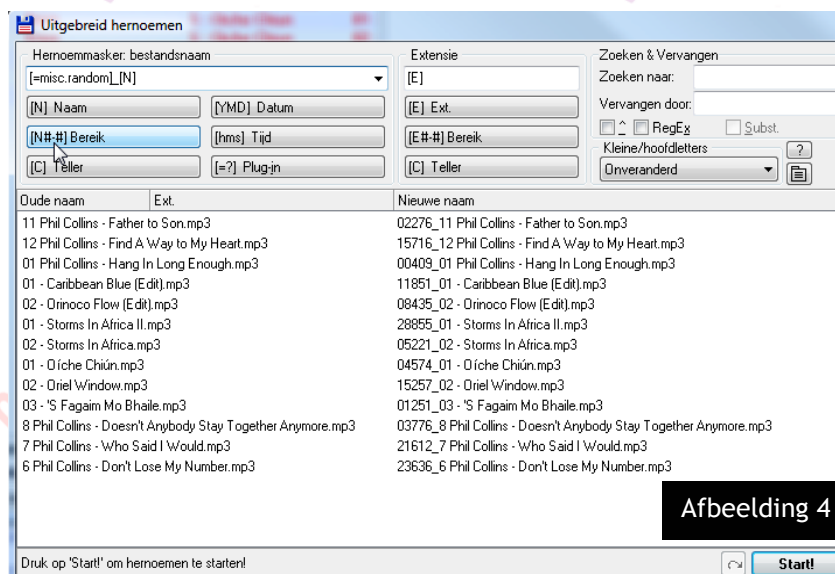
Uitgebreid hernoemen

Hernoemmasker: bestandsnaam
[=misc.random]_[N]
[N] Naam
[YMD] Datum
[N#-#] Bereik
[hms] Tijd
[C] Teller
[=?] Plug-in

Extensie
[E]
[E] Ext.
[E#-#] Bereik
[C] Teller

Zoeken & Vervangen
Zoeken naar:
Vervangen door:
^ RegEx
Subst.
Kleine/hoofdletters
Onveranderd
?

| Oude naam | Ext. | Nieuwe naam |
|---|---|---|
| 11 Phil Collins - Father to Son.mp3 | | 02276_11 Phil Collins - Father to Son.mp3 |
| 12 Phil Collins - Find A Way to My Heart.mp3 | | 15716_12 Phil Collins - Find A Way to My Heart.mp3 |
| 01 Phil Collins - Hang In Long Enough.mp3 | | 00409_01 Phil Collins - Hang In Long Enough.mp3 |
| 01 - Caribbean Blue (Edit).mp3 | | 11851_01 - Caribbean Blue (Edit).mp3 |
| 02 - Orinoco Flow (Edit).mp3 | | 08435_02 - Orinoco Flow (Edit).mp3 |
| 01 - Storms In Africa II.mp3 | | 28855_01 - Storms In Africa II.mp3 |
| 02 - Storms In Africa.mp3 | | 05221_02 - Storms In Africa.mp3 |
| 01 - Oíche Chiún.mp3 | | 04574_01 - Oíche Chiún.mp3 |
| 02 - Oriel Window.mp3 | | 15257_02 - Oriel Window.mp3 |
| 03 - 'S Fagaim Mo Bhaile.mp3 | | 01251_03 - 'S Fagaim Mo Bhaile.mp3 |
| 8 Phil Collins - Doesn't Anybody Stay Together Anymore.mp3 | | 03776_8 Phil Collins - Doesn't Anybody Stay Together Anymore.mp3 |
| 7 Phil Collins - Who Said I Would.mp3 | | 21612_7 Phil Collins - Who Said I Would.mp3 |
| 6 Phil Collins - Don't Lose My Number.mp3 | | 23636_6 Phil Collins - Don't Lose My Number.mp3 |

Afbeelding 4

Druk op 'Start!' om hernoemen te starten!
Start!